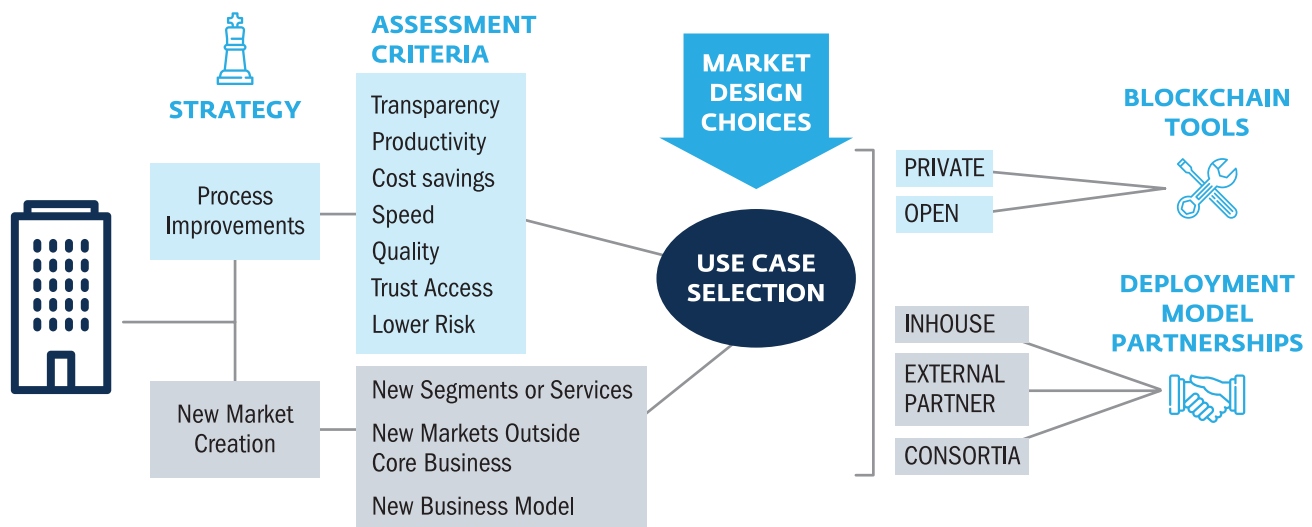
STRATEGY

ASSESSMENT CRITERIA

MARKET DESIGN CHOICES

BLOCKCHAIN TOOLS

Process Improvements

Transparency
Productivity
Cost savings
Speed
Quality
Trust Access
Lower Risk

USE CASE SELECTION

PRIVATE
OPEN

DEPLOYMENT MODEL PARTNERSHIPS

INHOUSE
EXTERNAL PARTNER
CONSORTIA

New Market Creation

New Segments or Services
New Markets Outside Core Business
New Business Model